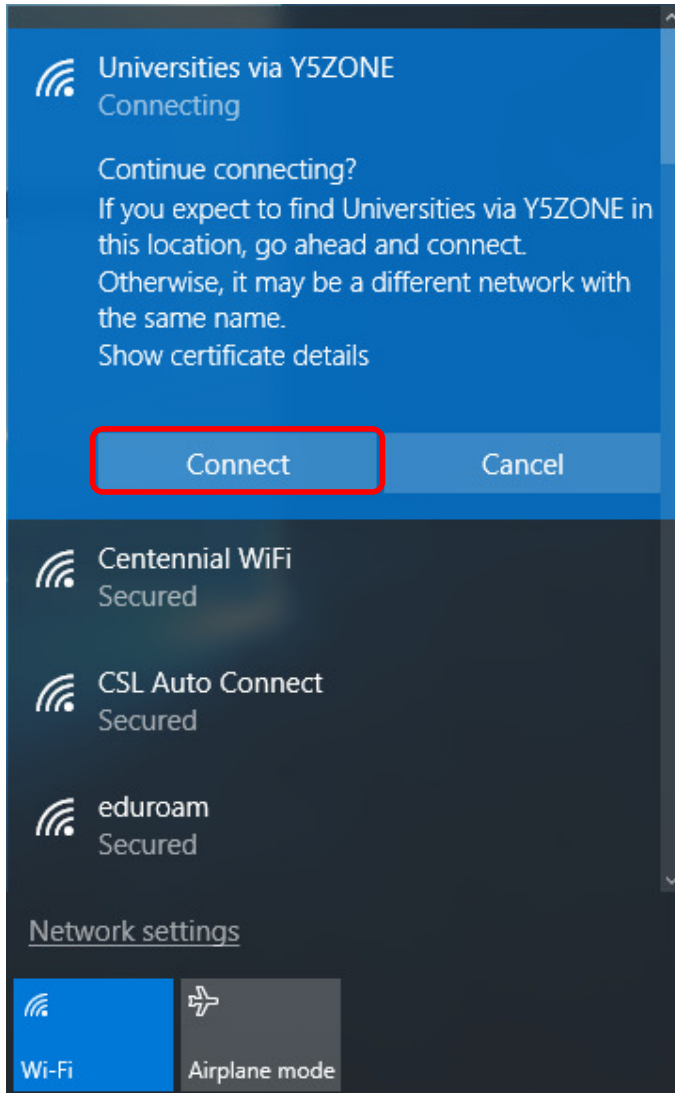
Universities via Y5ZONE
Connecting

Continue connecting?
If you expect to find Universities via Y5ZONE in this location, go ahead and connect. Otherwise, it may be a different network with the same name.
Show certificate details

Connect

Cancel

Centennial WiFi
Secured

CSL Auto Connect
Secured

eduroam
Secured

Network settings

Wi-Fi

Airplane mode